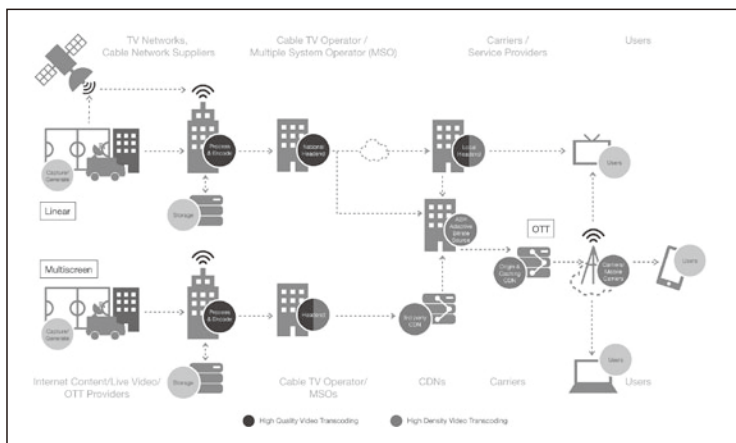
TV Networks, Cable Network Suppliers

Cable TV Operator / Multiple System Operator (MSO)

Carriers / Service Providers

Users

Capture/ Generate

Process & Encode

National Headend

Local Headend

Users

Linear

Storage

ABR Adaptive Bitrate Source

OTT

Origin & Caching CDN

Carrier/ Mobile Carriers

Users

Multiscreen

Capture/ Generate

Process & Encode

Headend

Delivery CDN

Users

Storage

Internet Content/Live Video/ OTT Providers

Cable TV Operator/ MSOs

CDNs

Carriers

Users

High Quality Video Transcoding

High Density Video Transcoding